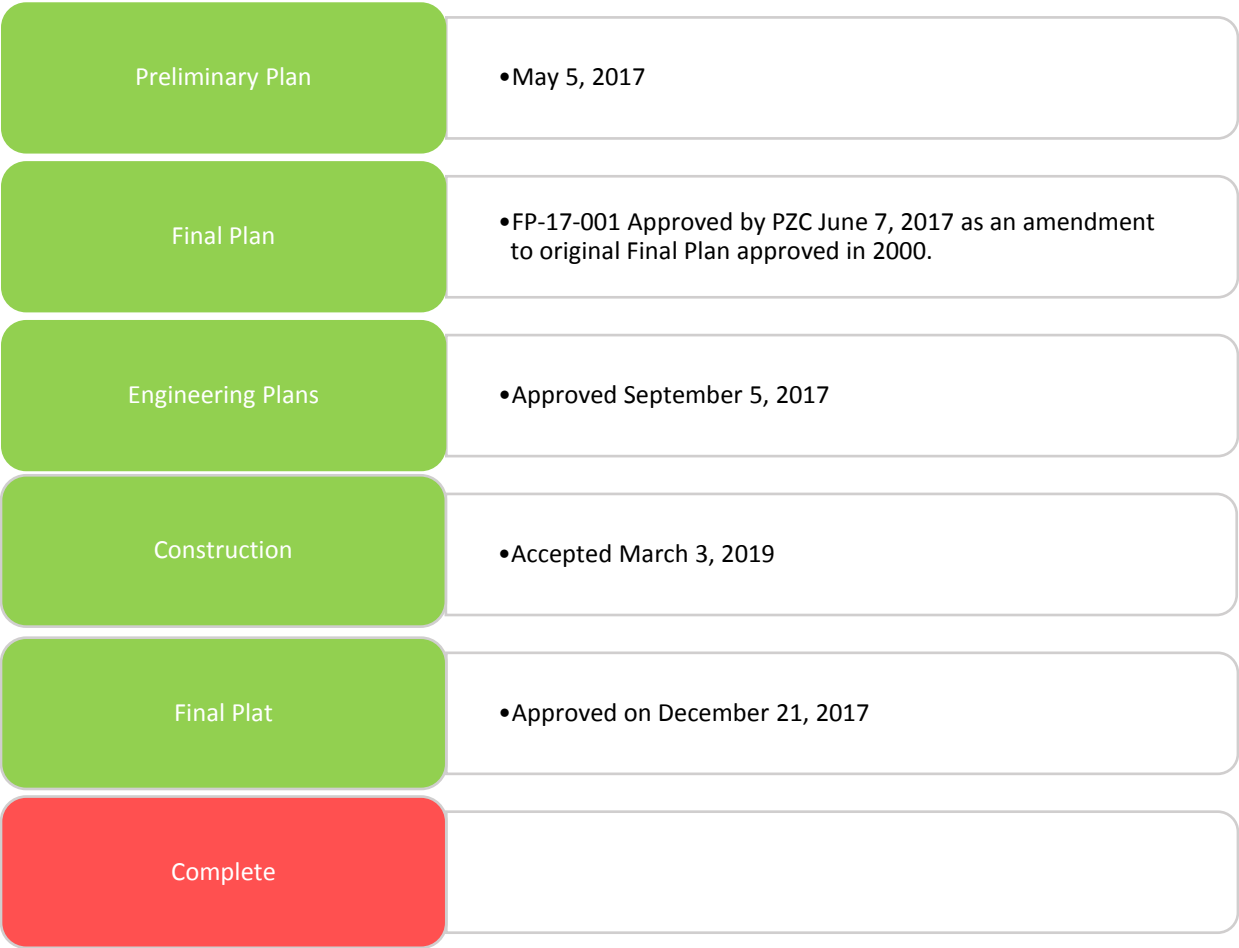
Preliminary Plan

•May 5, 2017

Final Plan

•FP-17-001 Approved by PZC June 7, 2017 as an amendment to original Final Plan approved in 2000.

Engineering Plans

•Approved September 5, 2017

Construction

•Accepted March 3, 2019

Final Plat

•Approved on December 21, 2017

Complete